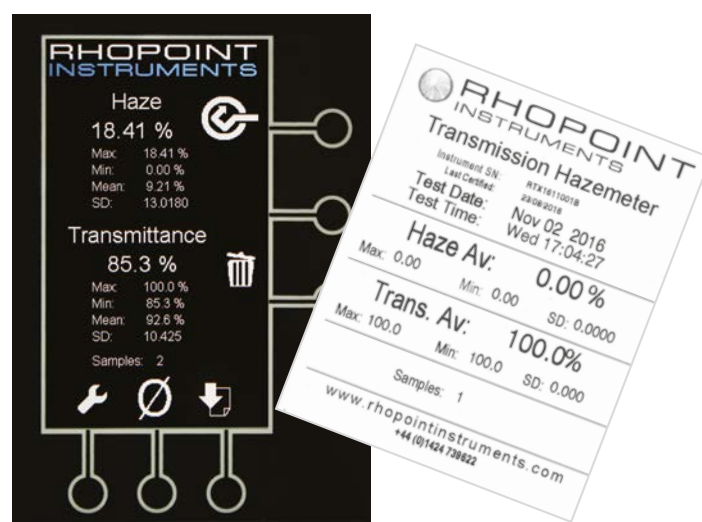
RHOPOINT
INSTRUMENTS

Haze
18.41 %
Max: 18.41 %
Min: 0.00 %
Mean: 9.21 %
SD: 13.0180

Transmittance
85.3 %
Max: 100.0 %
Min: 85.3 %
Mean: 92.6 %
SD: 10.425

Samples: 2

Ø

RHOPOINT
INSTRUMENTS
Transmission Hazemeter
Instrument SN: RTX1611001B
Last Certified: 23/08/2016
Test Date: Nov 02 2016
Test Time: Wed 17:04:27

Haze Av: 0.00 %
Max: 0.00 Min: 0.00 SD: 0.0000

Trans. Av: 100.0%
Max: 100.0 Min: 100.0 SD: 0.000

Samples: 1

www.rhopointinstruments.com
+44 (0)1424 739622